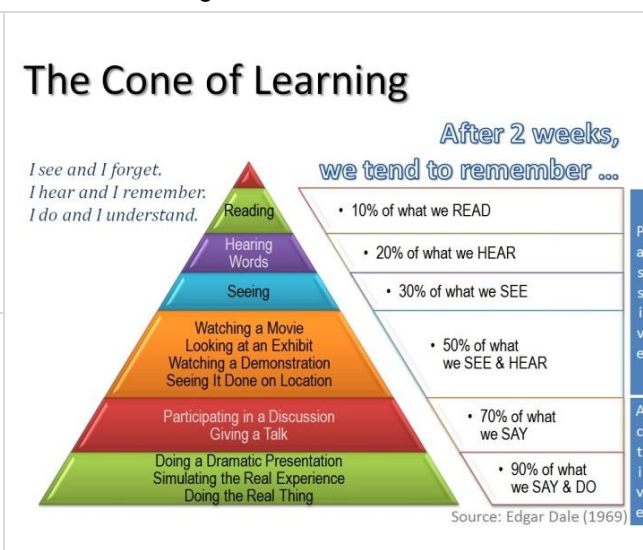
The Cone of Learning

I see and I forget.
I hear and I remember.
I do and I understand.

After 2 weeks,
we tend to remember ...

Reading
Hearing Words
Seeing
Watching a Movie
Looking at an Exhibit
Watching a Demonstration
Seeing It Done on Location
Participating in a Discussion
Giving a Talk
Doing a Dramatic Presentation
Simulating the Real Experience
Doing the Real Thing

• 10% of what we READ
• 20% of what we HEAR
• 30% of what we SEE
• 50% of what we SEE & HEAR
• 70% of what we SAY
• 90% of what we SAY & DO

P
a
s
s
i
v
e

A
c
t
i
v
e

Source: Edgar Dale (1969)